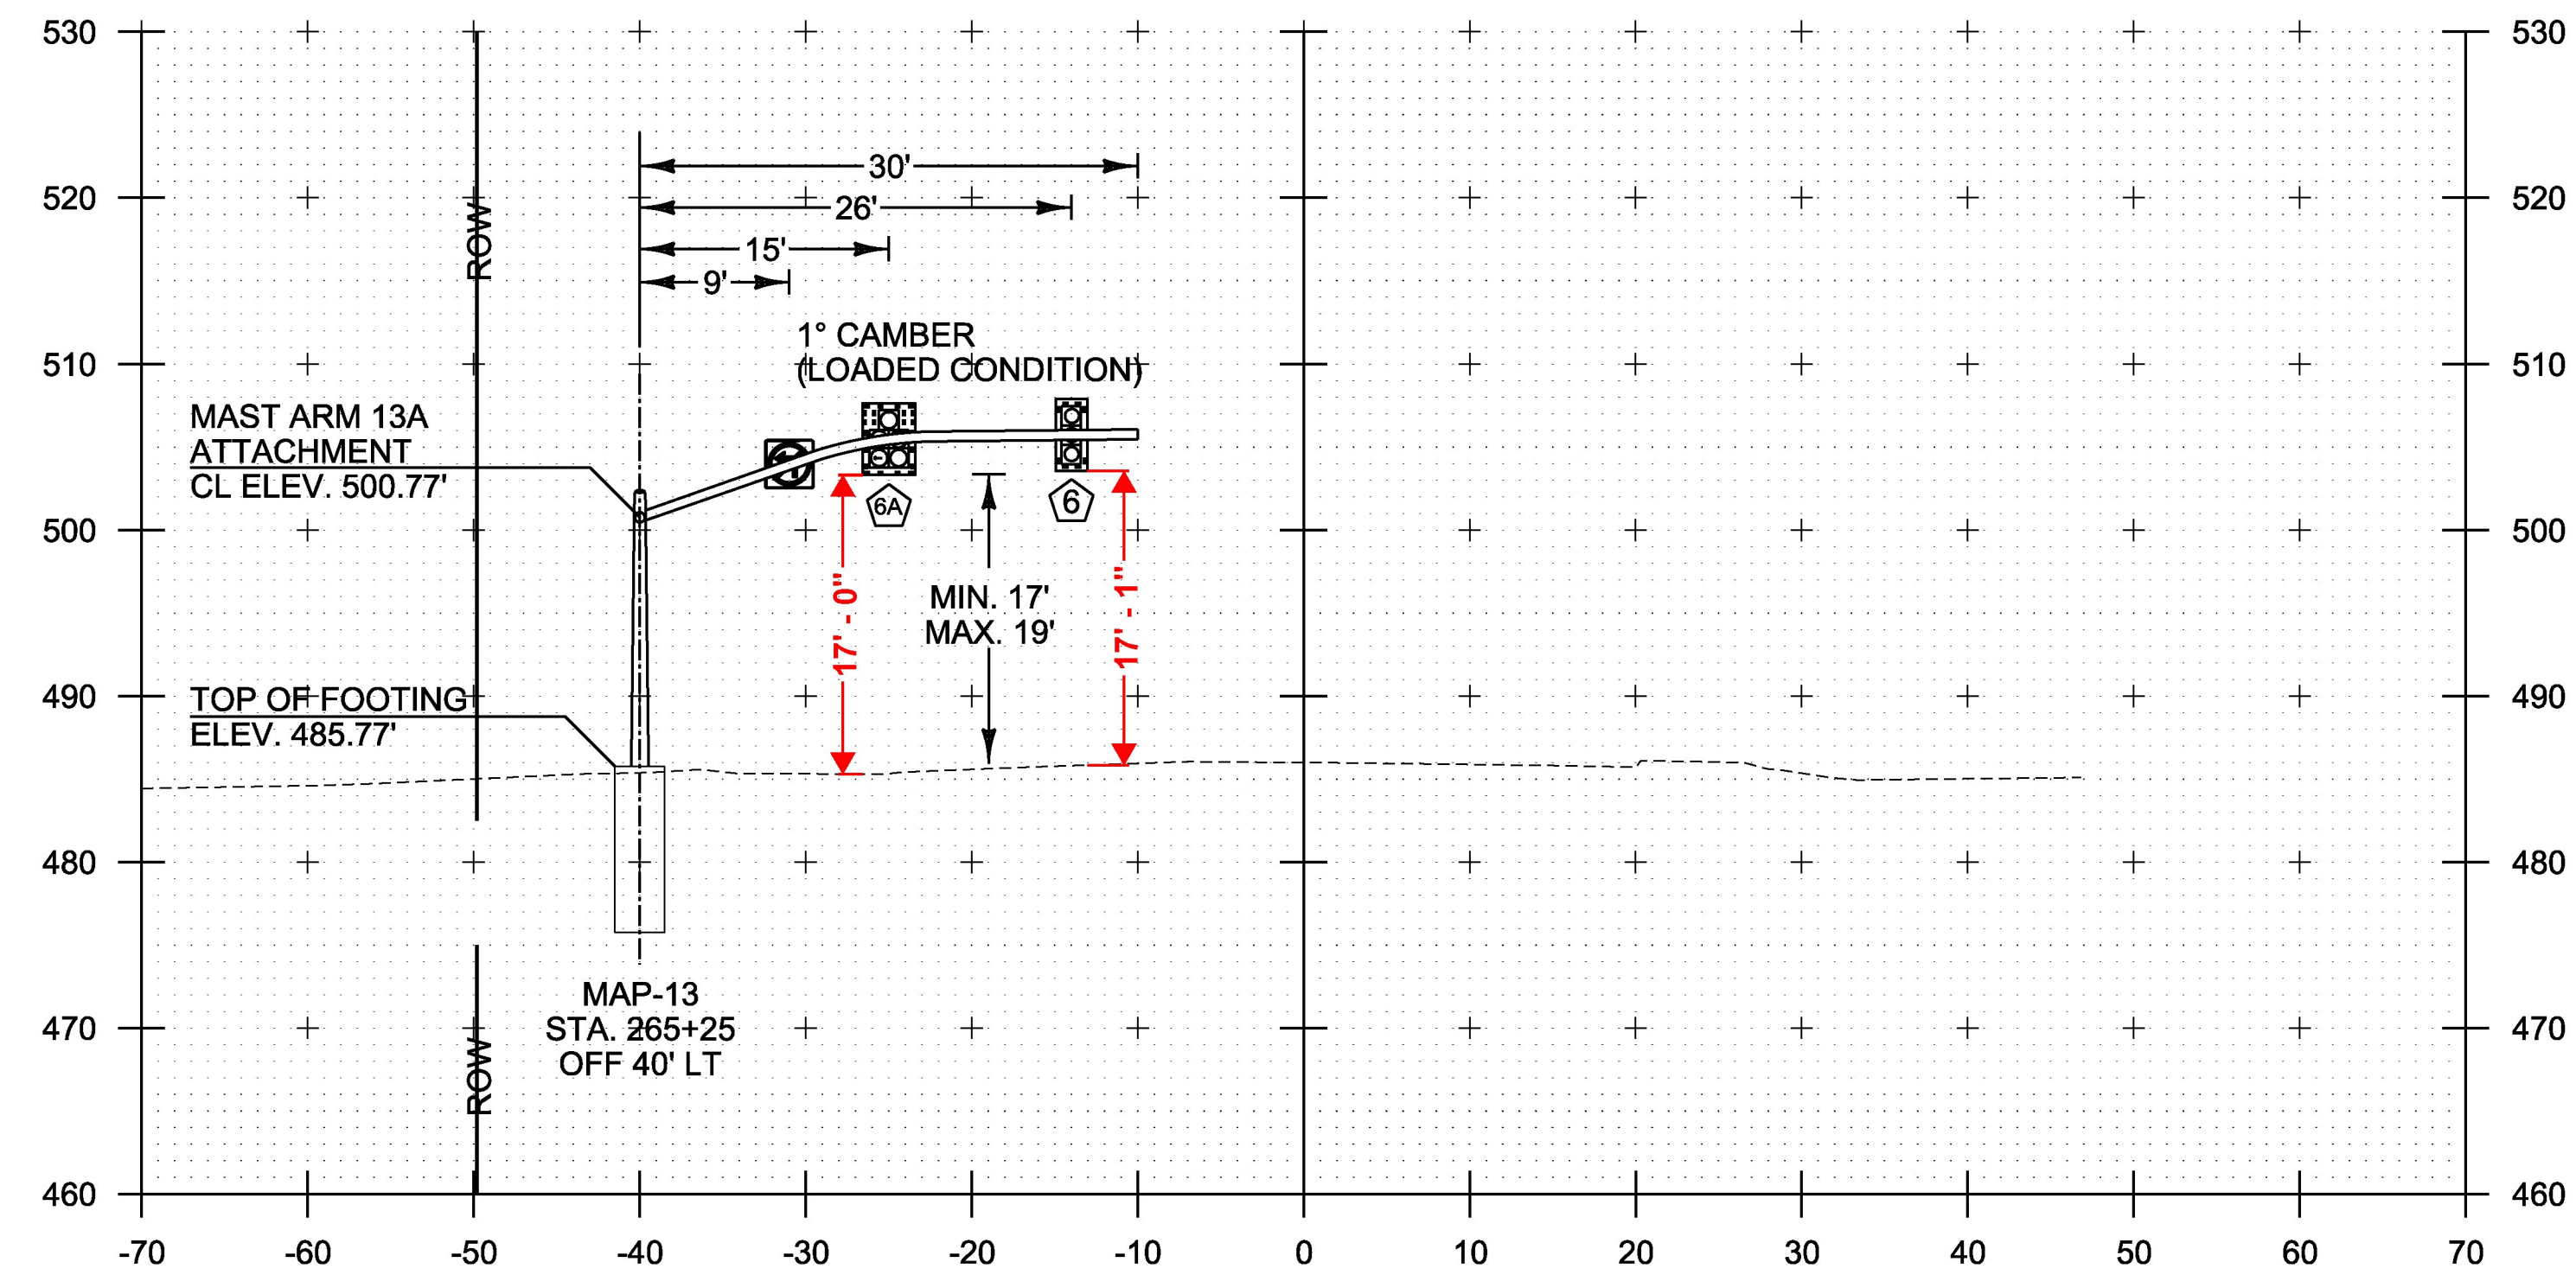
530
520
510
500
490
480
470
460

530
520
510
500
490
480
470
460

30'
26'
15'
9'

ROW

1° CAMBER
(LOADED CONDITION)

MAST ARM 13A
ATTACHMENT
CL ELEV. 500.77'

6A
6

17' - 0"
MIN. 17'
MAX. 19'
17' - 1"

TOP OF FOOTING
ELEV. 485.77'

MAP-13
STA. 265+25
OFF 40' LT

ROW

-70 -60 -50 -40 -30 -20 -10 0 10 20 30 40 50 60 70